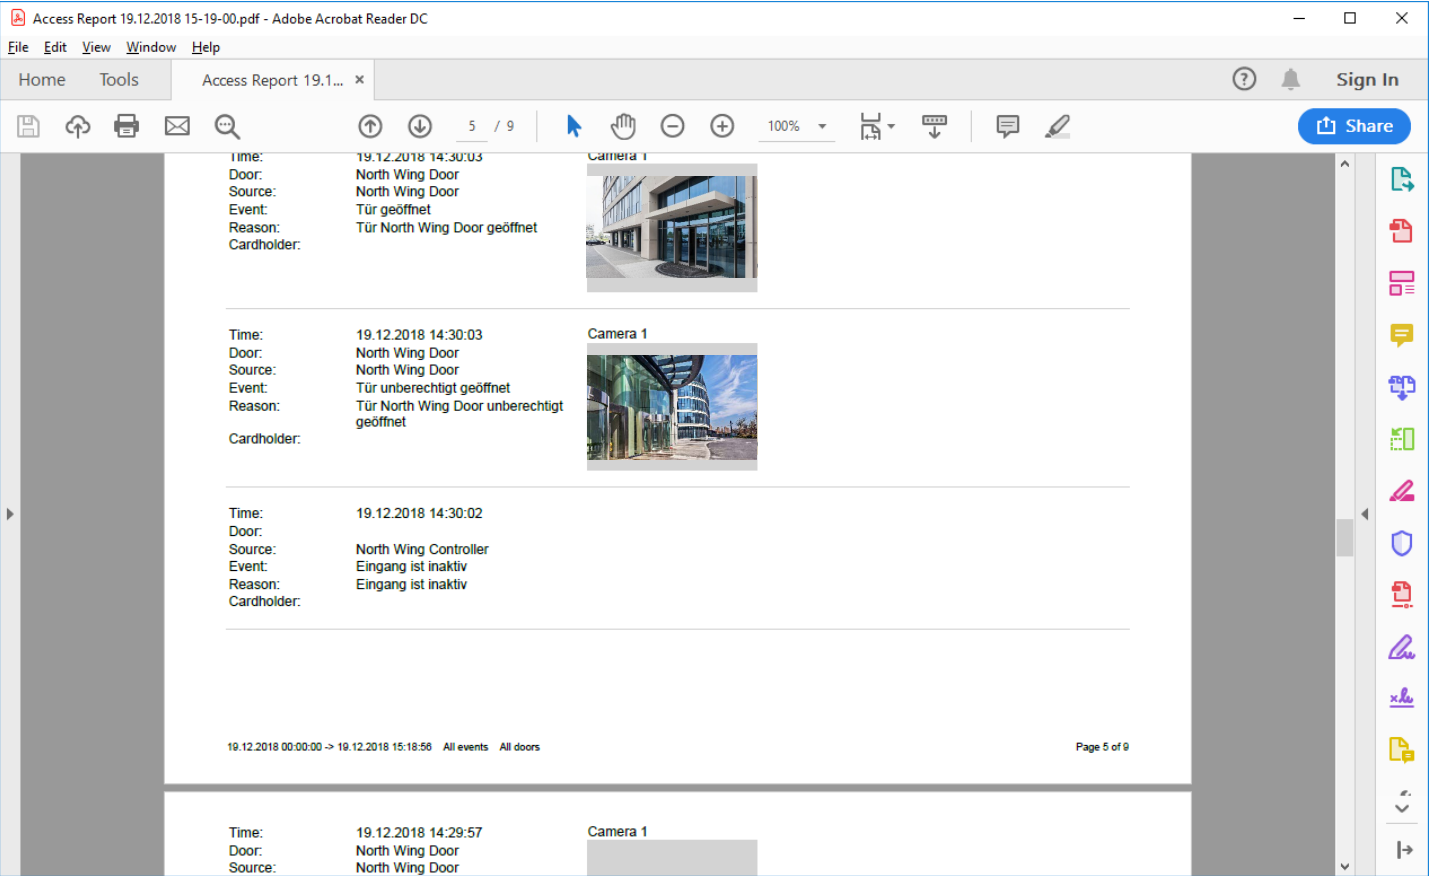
Access Report 19.12.2018 15-19-00.pdf - Adobe Acrobat Reader DC

File Edit View Window Help

Home Tools Access Report 19.1... ×

Sign In

5 / 9

100%

Share

Time: 19.12.2018 14:30:03 Camera 1
Door: North Wing Door
Source: North Wing Door
Event: Tür geöffnet
Reason: Tür North Wing Door geöffnet
Cardholder:

Time: 19.12.2018 14:30:03 Camera 1
Door: North Wing Door
Source: North Wing Door
Event: Tür unberechtigt geöffnet
Reason: Tür North Wing Door unberechtigt geöffnet
Cardholder:

Time: 19.12.2018 14:30:02
Door:
Source: North Wing Controller
Event: Eingang ist inaktiv
Reason: Eingang ist inaktiv
Cardholder:

19.12.2018 00:00:00 -> 19.12.2018 15:18:56 All events All doors Page 5 of 9

Time: 19.12.2018 14:29:57 Camera 1
Door: North Wing Door
Source: North Wing Door